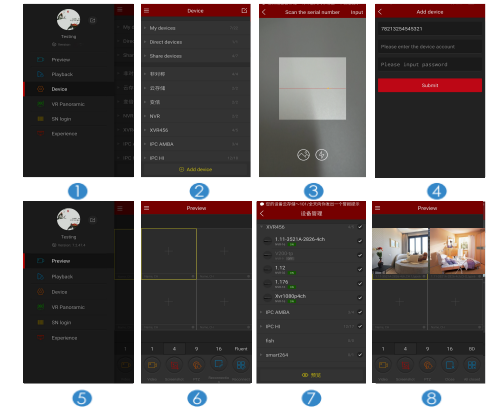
Testing

Preview

Playback

Device

VR Panoramic

SN login

Experience

1

Device

My devices

Direct devices

Share devices

NVR

XVR456

IPC AMBA

IPC HI

Add device

2

Scan the serial number

Input

3

Add device

78213254545321

Please enter the device account

Please input password

Submit

4

Testing

Preview

Playback

Device

VR Panoramic

SN login

Experience

5

Preview

1

4

9

16

Fluent

6

设备管理

XVR456

1.11-2021A-2026-4ch

1.12

1.176

Xvr1080p4ch

IPC AMBA

IPC HI

fish

smart264

7

Preview

1

4

9

16

8